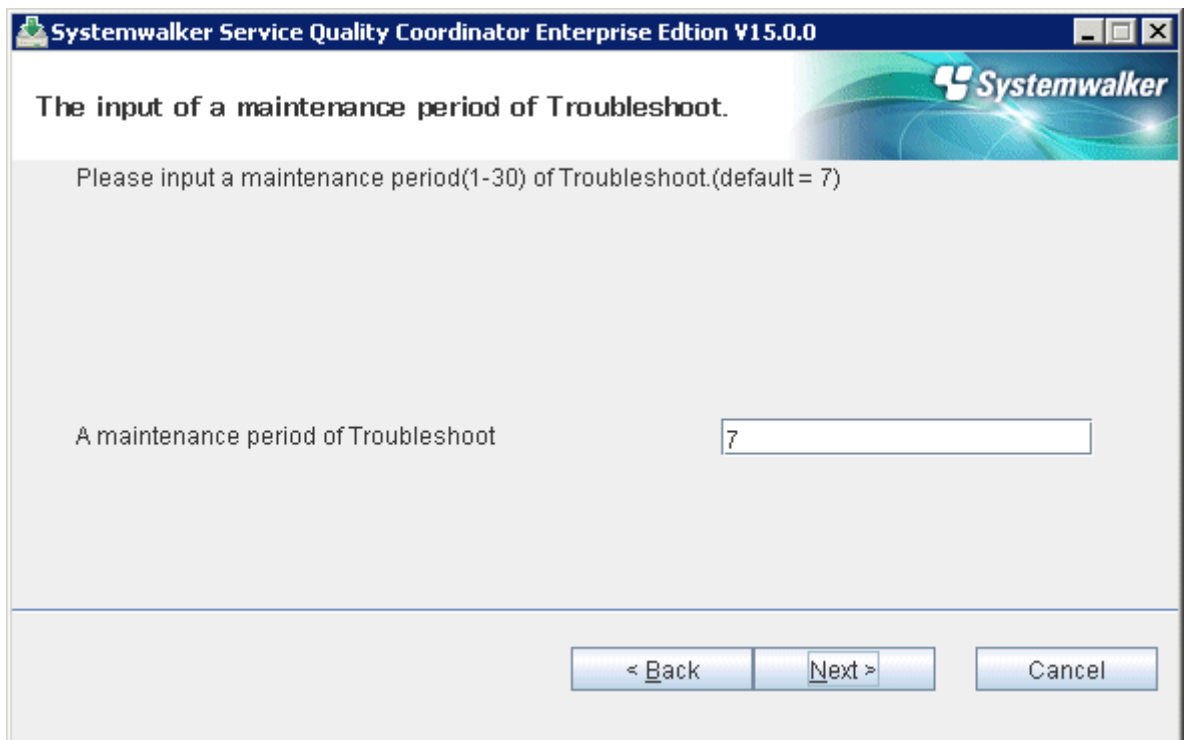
Systemwalker Service Quality Coordinator Enterprise Edtion V15.0.0

The input of a maintenance period of Troubleshoot.

Systemwalker

Please input a maintenance period(1-30) of Troubleshoot.(default = 7)

A maintenance period of Troubleshoot

7

< Back

Next >

Cancel